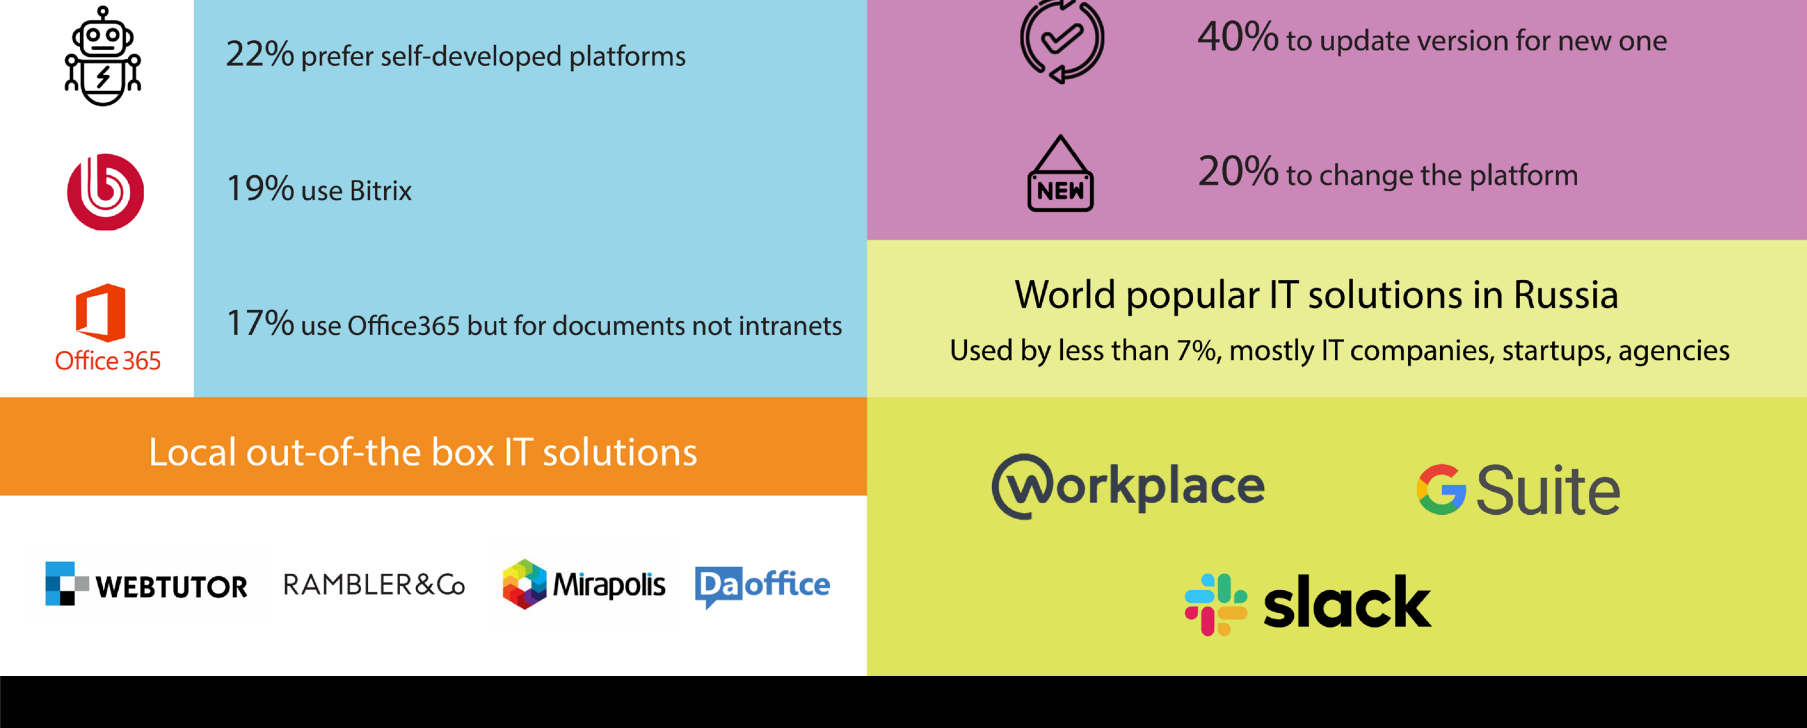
22% prefer self-developed platforms

19% use Bitrix

Office 365

17% use Office365 but for documents not intranets

40% to update version for new one

NEW

20% to change the platform

World popular IT solutions in Russia

Used by less than 7%, mostly IT companies, startups, agencies

Local out-of-the box IT solutions

WEBTUTOR RAMBLER&Co Mirapolis Daoffice

Workplace

G Suite

slack